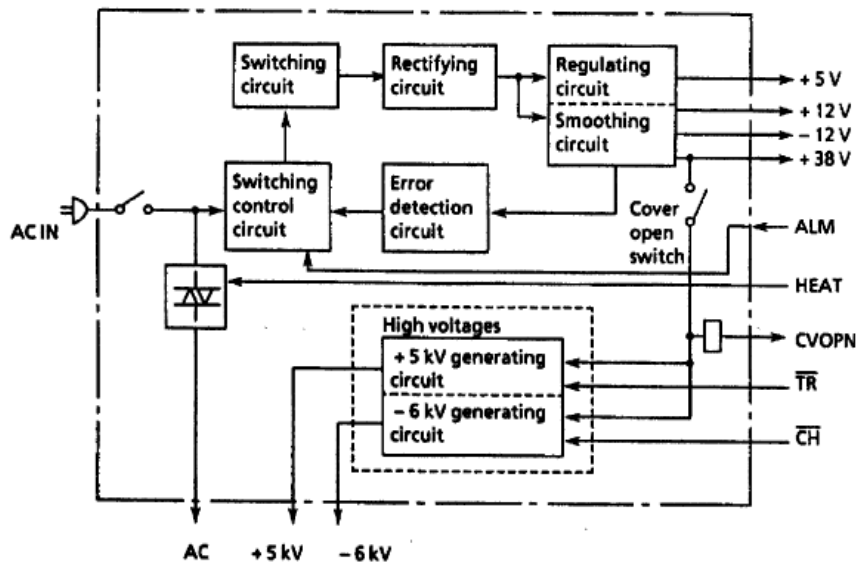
Switching circuit

Rectifying circuit

Regulating circuit

Smoothing circuit

+ 5 V

+ 12 V

– 12 V

+ 38 V

AC IN

Switching control circuit

Error detection circuit

Cover open switch

ALM

HEAT

High voltages

+ 5 kV generating circuit

– 6 kV generating circuit

CVOPN

$\overline{TR}$

$\overline{CH}$

AC

+ 5 kV

– 6 kV